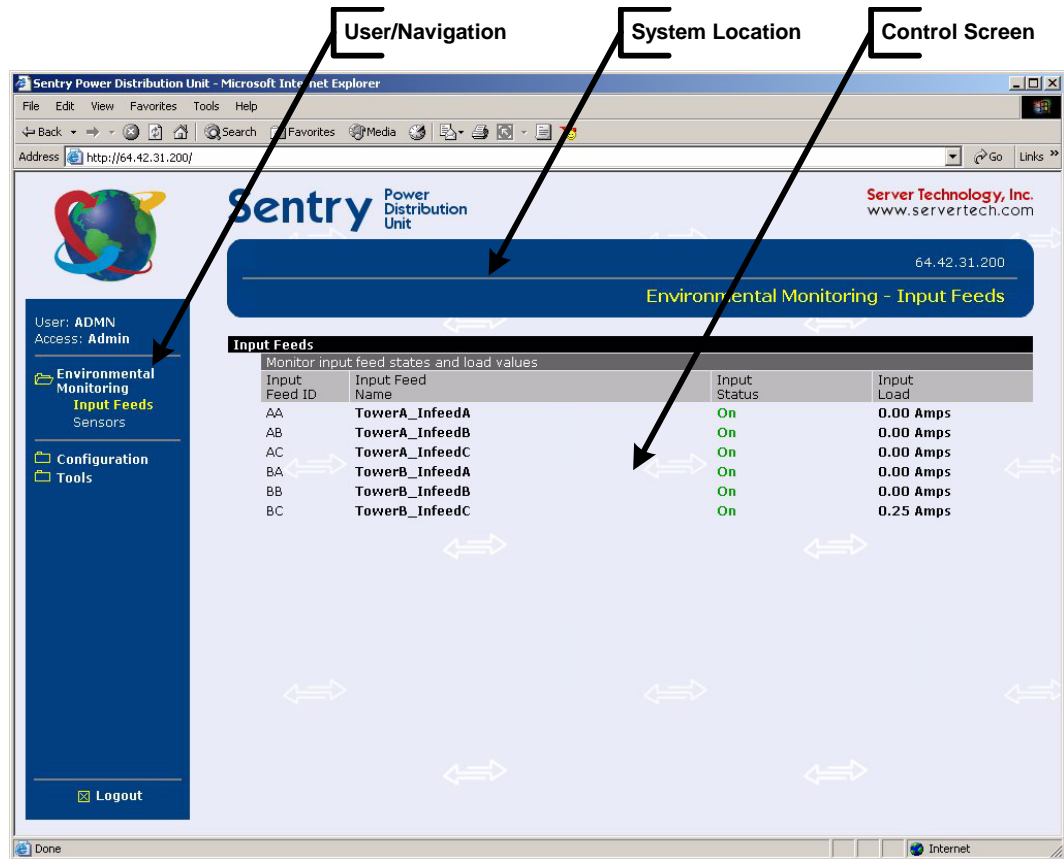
User/Navigation

System Location

Control Screen

Sentry Power Distribution Unit - Microsoft Internet Explorer

File Edit View Favorites Tools Help

Back Search Favorites Media

Address http://64.42.31.200/

Go Links

Sentry Power Distribution Unit

Server Technology, Inc.
www.servertech.com

64.42.31.200

Environmental Monitoring - Input Feeds

User: ADMN
Access: Admin

Environmental Monitoring
Input Feeds
Sensors

Configuration
Tools

Logout

Input Feeds

Monitor input feed states and load values

| Input Feed ID | Input Feed Name | Input Status | Input Load |
|---|---|---|---|
| AA | TowerA_InfeedA | On | 0.00 Amps |
| AB | TowerA_InfeedB | On | 0.00 Amps |
| AC | TowerA_InfeedC | On | 0.00 Amps |
| BA | TowerB_InfeedA | On | 0.00 Amps |
| BB | TowerB_InfeedB | On | 0.00 Amps |
| BC | TowerB_InfeedC | On | 0.25 Amps |

Done

Internet